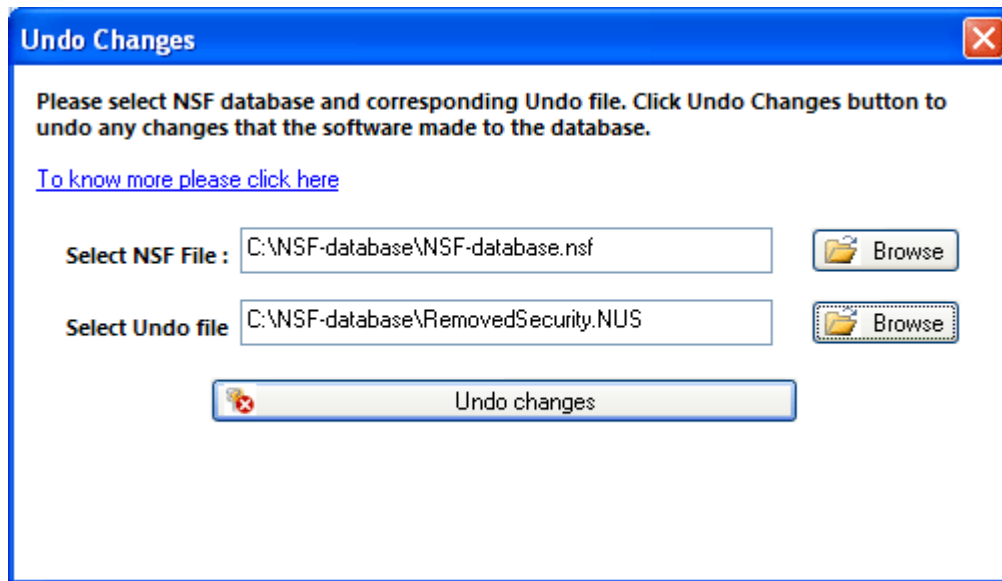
Undo Changes

Please select NSF database and corresponding Undo file. Click Undo Changes button to undo any changes that the software made to the database.

To know more please click here

Select NSF File : C:\NSF-database\NSF-database.nsf Browse

Select Undo file C:\NSF-database\RemovedSecurity.NUS Browse

Undo changes